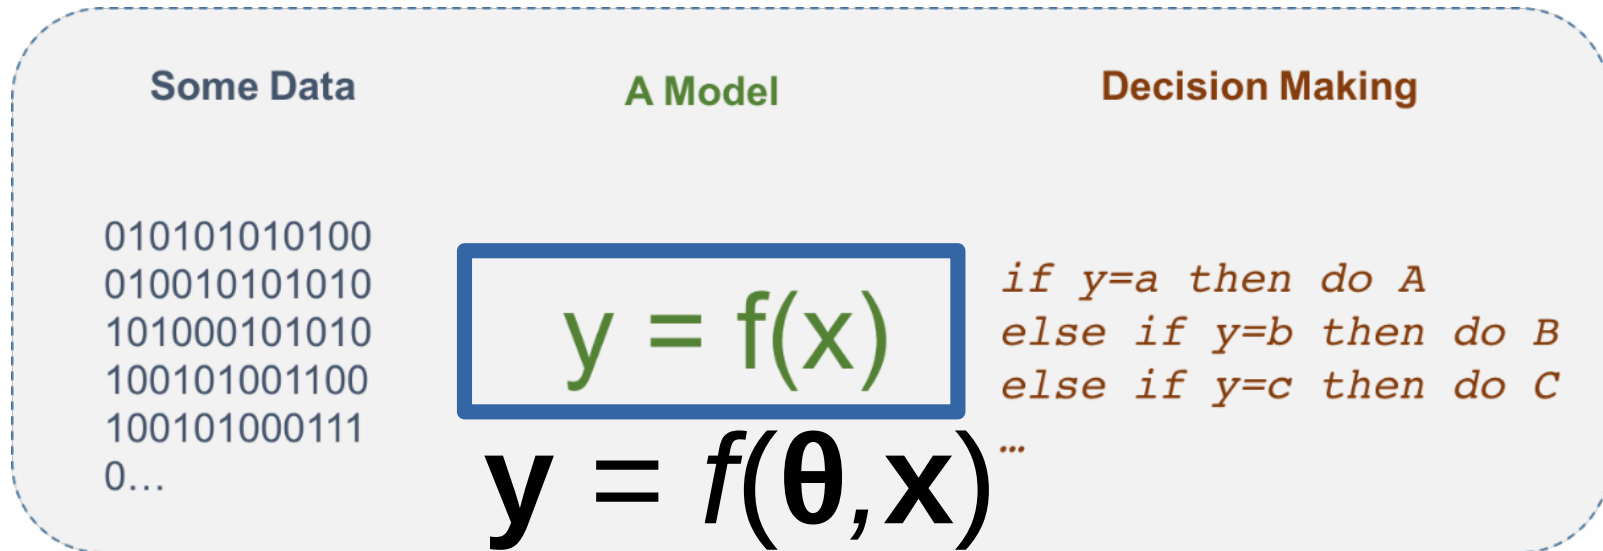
Some Data

A Model

Decision Making

010101010100
010010101010
101000101010
100101001100
100101000111
0…

$y = f(x)$

$\mathbf{y} = f(\boldsymbol{\theta}, \mathbf{x})$

if y=a then do A
else if y=b then do B
else if y=c then do C
…